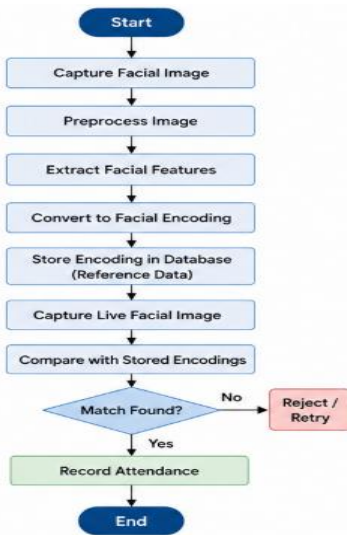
Start

Capture Facial Image

Preprocess Image

Extract Facial Features

Convert to Facial Encoding

Store Encoding in Database (Reference Data)

Capture Live Facial Image

Compare with Stored Encodings

Match Found?

No

Reject / Retry

Yes

Record Attendance

End